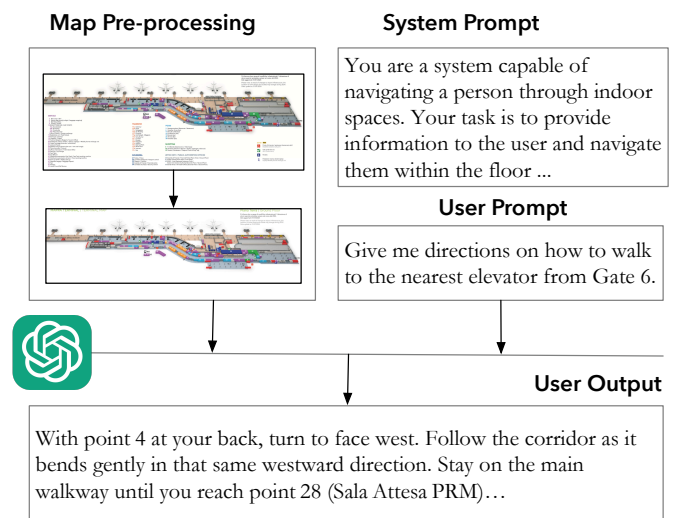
Map Pre-processing

System Prompt

You are a system capable of navigating a person through indoor spaces. Your task is to provide information to the user and navigate them within the floor ...

User Prompt

Give me directions on how to walk to the nearest elevator from Gate 6.

User Output

With point 4 at your back, turn to face west. Follow the corridor as it bends gently in that same westward direction. Stay on the main walkway until you reach point 28 (Sala Attesa PRM)…